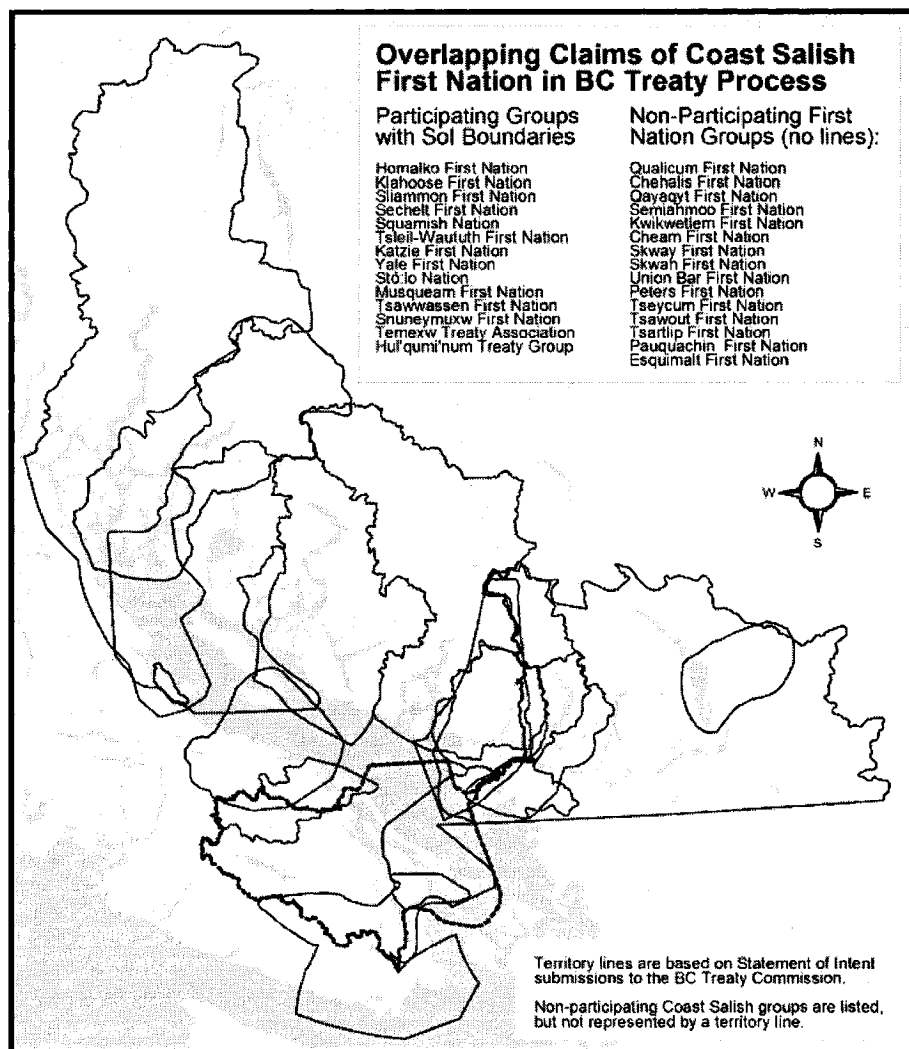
Overlapping Claims of Coast Salish First Nation in BC Treaty Process

Participating Groups with SoI Boundaries

Homalko First Nation
Klahoose First Nation
Sliammon First Nation
Sechelt First Nation
Squamish Nation
Tsleil-Waututh First Nation
Katzie First Nation
Yale First Nation
Stó:lo Nation
Musqueam First Nation
Tsawwassen First Nation
Snuneymuxw First Nation
Temexw Treaty Association
Hul'qumi'num Treaty Group

Non-Participating First Nation Groups (no lines):

Qualicum First Nation
Chehalis First Nation
Qayaqyt First Nation
Semiahmoo First Nation
Kwikwetlem First Nation
Cheam First Nation
Skway First Nation
Skwah First Nation
Union Bar First Nation
Peters First Nation
Tseycum First Nation
Tsawout First Nation
Tsartlip First Nation
Pauquachin First Nation
Esquimalt First Nation

N
W
E
S

Territory lines are based on Statement of Intent submissions to the BC Treaty Commission.

Non-participating Coast Salish groups are listed, but not represented by a territory line.